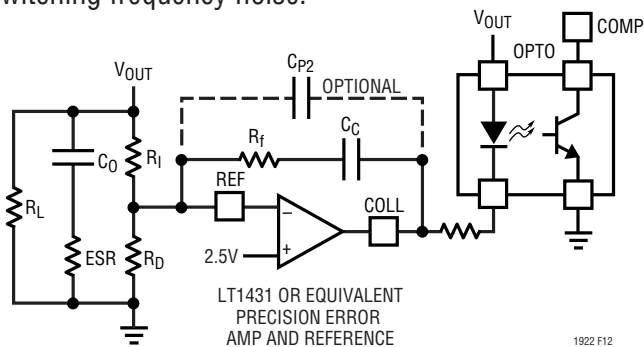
witching frequency noise.

$V_{OUT}$

$C_{P2}$

OPTIONAL

$R_f$

$C_C$

$C_O$

$R_I$

$R_L$

REF

COLL

ESR

$R_D$

2.5V

$V_{OUT}$

COMP

OPTO

LT1431 OR EQUIVALENT PRECISION ERROR AMP AND REFERENCE

1922 F12